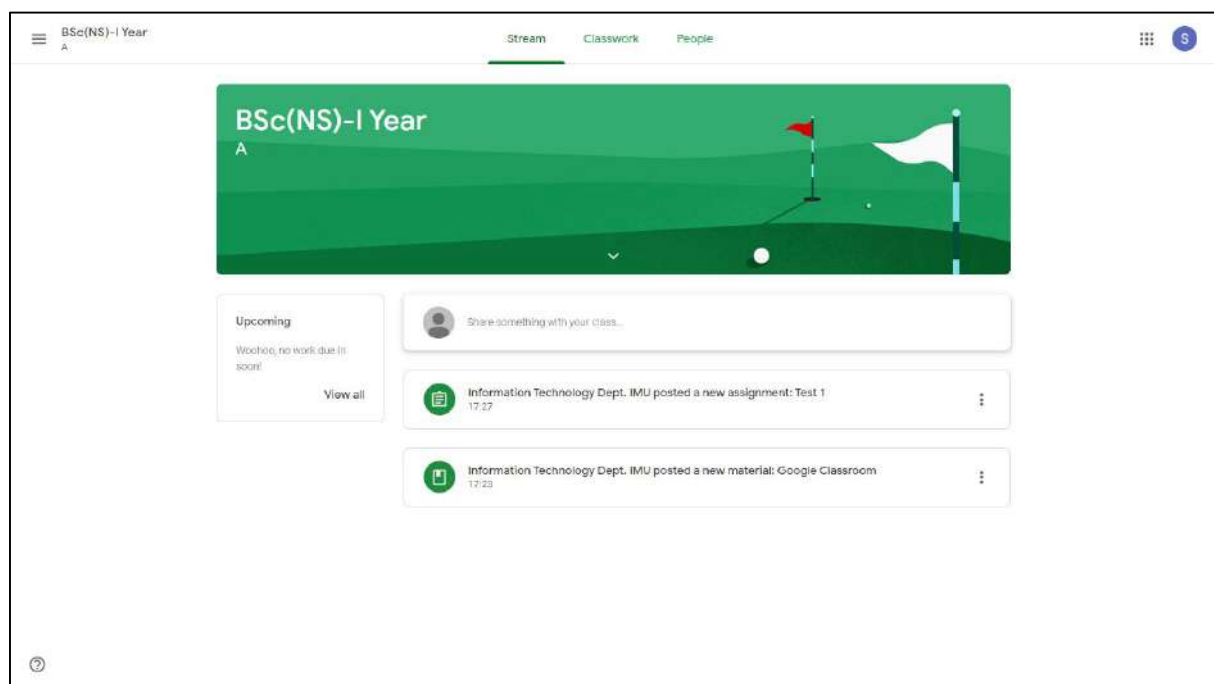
BSc(NS)-I Year
A

Stream Classwork People

S

BSc(NS)-I Year
A

Upcoming

Woohoo, no work due in soon!

View all

Share something with your class...

Information Technology Dept. IMU posted a new assignment: Test 1
17:27

Information Technology Dept. IMU posted a new material: Google Classroom
17:23